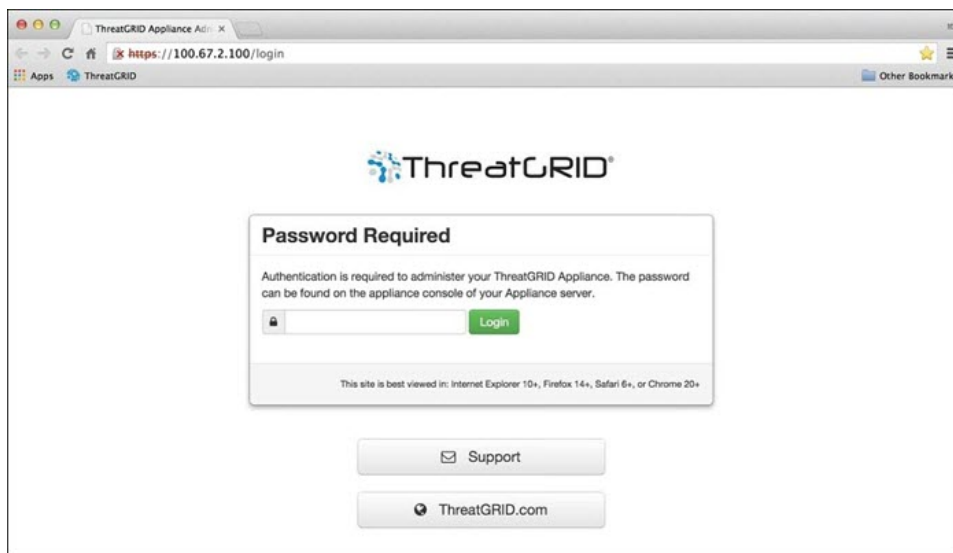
ThreatGRID Appliance Adm ×

https://100.67.2.100/login

Apps ThreatGRID

Other Bookmark

ThreatGRID®

Password Required

Authentication is required to administer your ThreatGRID Appliance. The password can be found on the appliance console of your Appliance server.

Login

This site is best viewed in: Internet Explorer 10+, Firefox 14+, Safari 6+, or Chrome 20+

Support

ThreatGRID.com